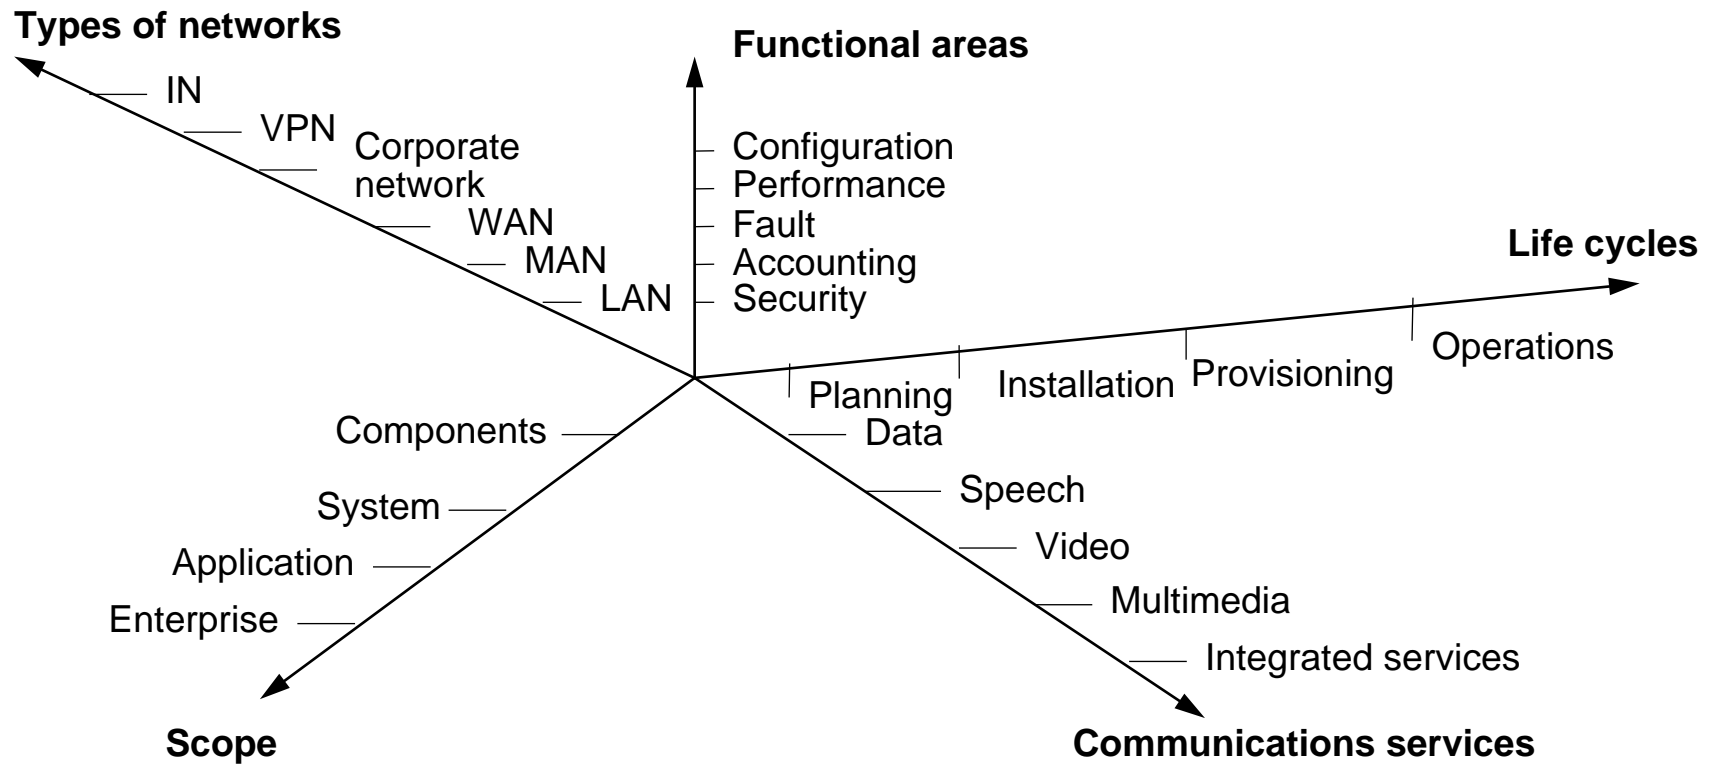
Types of networks

IN

VPN

Corporate network

WAN

MAN

LAN

Functional areas

Configuration

Performance

Fault

Accounting

Security

Life cycles

Planning

Installation

Provisioning

Operations

Components

System

Application

Enterprise

Scope

Data

Speech

Video

Multimedia

Integrated services

Communications services